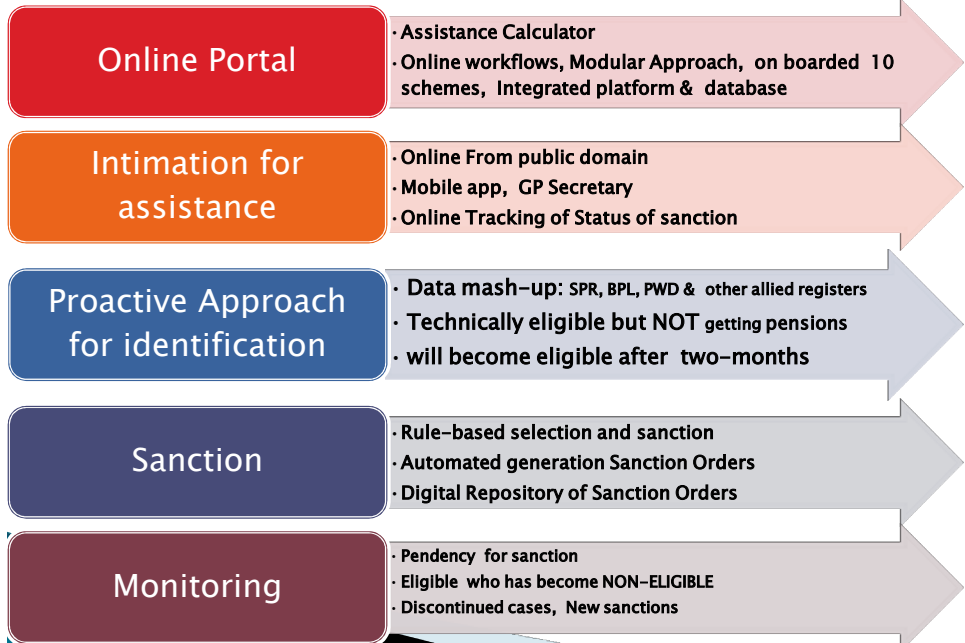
Online Portal

• Assistance Calculator
• Online workflows, Modular Approach, on boarded 10 schemes, Integrated platform & database

Intimation for assistance

• Online From public domain
• Mobile app, GP Secretary
• Online Tracking of Status of sanction

Proactive Approach for identification

• Data mash-up: SPR, BPL, PWD & other allied registers
• Technically eligible but NOT getting pensions
• will become eligible after two-months

Sanction

• Rule-based selection and sanction
• Automated generation Sanction Orders
• Digital Repository of Sanction Orders

Monitoring

• Pendency for sanction
• Eligible who has become NON-ELIGIBLE
• Discontinued cases, New sanctions